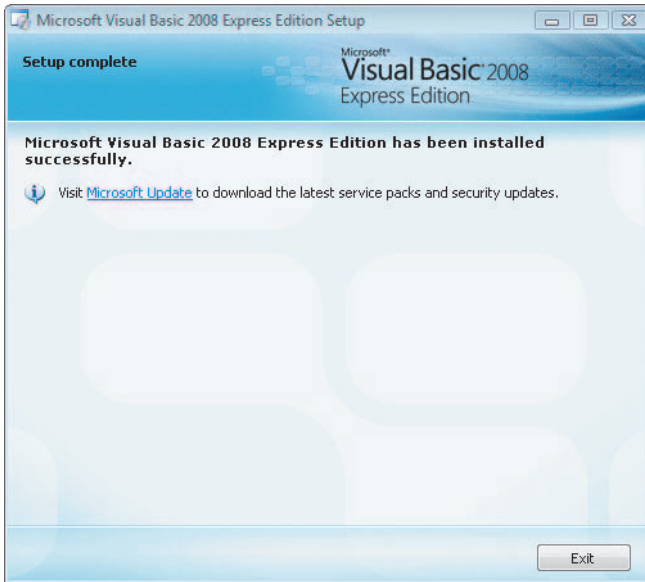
Microsoft Visual Basic 2008 Express Edition Setup

Setup complete

Microsoft® Visual Basic® 2008 Express Edition

Microsoft Visual Basic 2008 Express Edition has been installed successfully.

Visit Microsoft Update to download the latest service packs and security updates.

Exit